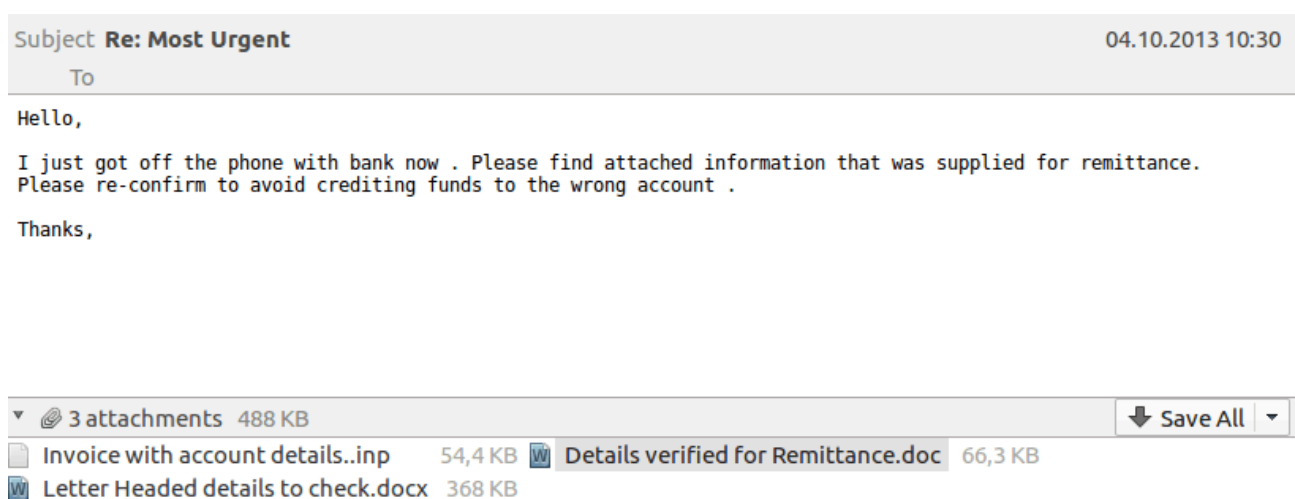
Subject Re: Most Urgent
04.10.2013 10:30
To

Hello,

I just got off the phone with bank now . Please find attached information that was supplied for remittance. Please re-confirm to avoid crediting funds to the wrong account .

Thanks,

3 attachments 488 KB
Save All
Invoice with account details..inp 54,4 KB
Details verified for Remittance.doc 66,3 KB
Letter Headed details to check.docx 368 KB